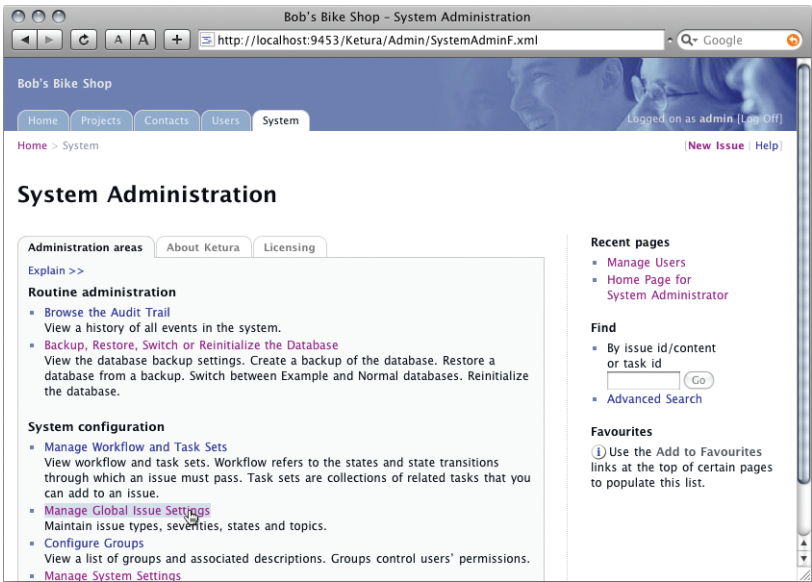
Bob's Bike Shop - System Administration

A A +

http://localhost:9453/Ketura/Admin/SystemAdminF.xml

Q- Google

Bob's Bike Shop

Home | Projects | Contacts | Users | System

Logged on as admin [Log Off]

Home > System

|New Issue | Help|

System Administration

Administration areas | About Ketura | Licensing

Explain >>

Routine administration

- Browse the Audit Trail
View a history of all events in the system.
- Backup, Restore, Switch or Reinitialize the Database
View the database backup settings. Create a backup of the database. Restore a database from a backup. Switch between Example and Normal databases. Reinitialize the database.

System configuration

- Manage Workflow and Task Sets
View workflow and task sets. Workflow refers to the states and state transitions through which an issue must pass. Task sets are collections of related tasks that you can add to an issue.
- Manage Global Issue Settings
Maintain issue types, severities, states and topics.
- Configure Groups
View a list of groups and associated descriptions. Groups control users' permissions.
- Manage System Settings

Recent pages

- Manage Users
- Home Page for System Administrator

Find

- By issue id/content or task id
Go
- Advanced Search

Favourites

Use the Add to Favourites links at the top of certain pages to populate this list.